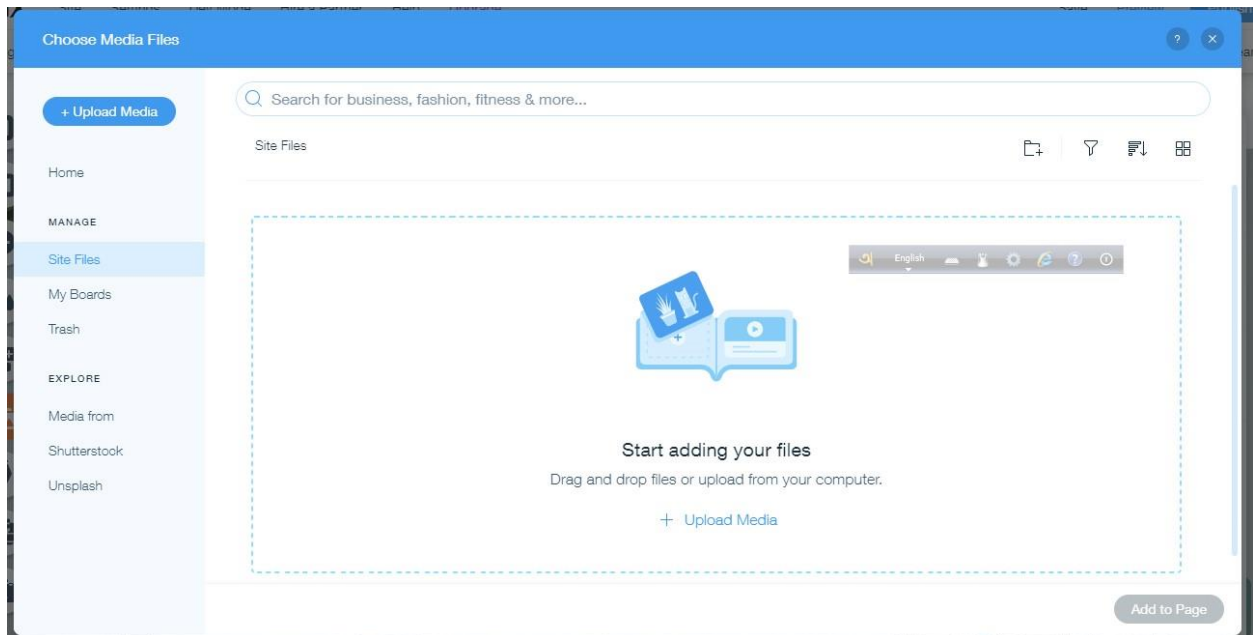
Choose Media Files

+ Upload Media

Home

MANAGE

Site Files

My Boards

Trash

EXPLORE

Media from

Shutterstook

Unsplash

Search for business, fashion, fitness & more...

Site Files

English

Start adding your files

Drag and drop files or upload from your computer.

+ Upload Media

Add to Page